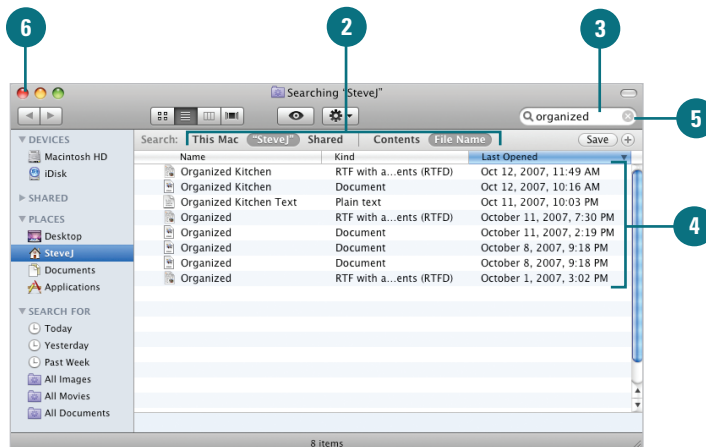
6

2

3

Searching "SteveJ"

organized

5

DEVICES

Macintosh HD

iDisk

SHARED

PLACES

Desktop

SteveJ

Documents

Applications

SEARCH FOR

Today

Yesterday

Past Week

All Images

All Movies

All Documents

Search: This Mac "SteveJ" Shared Contents File Name Save

| Name | Kind | Last Opened |
|---|---|---|
| Organized Kitchen | RTF with a...ents (RTFD) | Oct 12, 2007, 11:49 AM |
| Organized Kitchen | Document | Oct 12, 2007, 10:16 AM |
| Organized Kitchen Text | Plain text | Oct 11, 2007, 10:03 PM |
| Organized | RTF with a...ents (RTFD) | October 11, 2007, 7:30 PM |
| Organized | Document | October 11, 2007, 2:19 PM |
| Organized | Document | October 8, 2007, 9:18 PM |
| Organized | Document | October 8, 2007, 9:18 PM |
| Organized | RTF with a...ents (RTFD) | October 1, 2007, 3:02 PM |

4

8 items